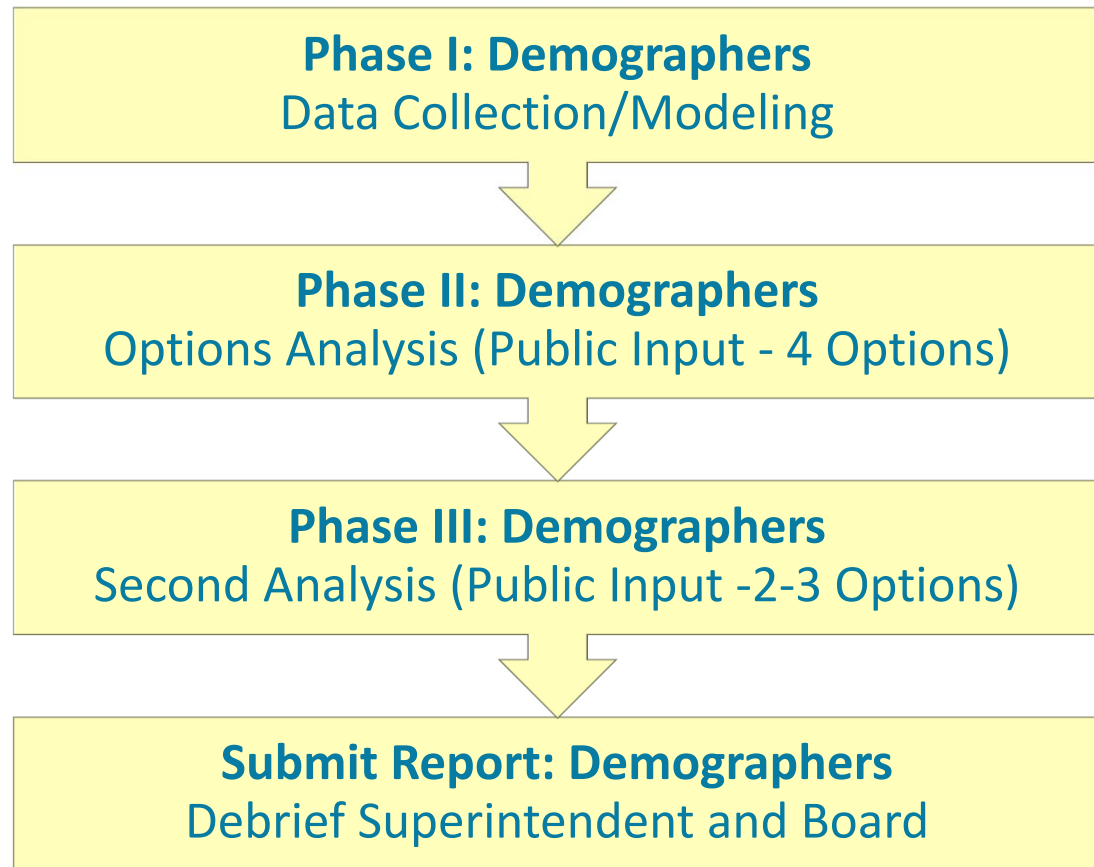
Phase I: Demographers
Data Collection/Modeling

Phase II: Demographers
Options Analysis (Public Input - 4 Options)

Phase III: Demographers
Second Analysis (Public Input -2-3 Options)

Submit Report: Demographers
Debrief Superintendent and Board